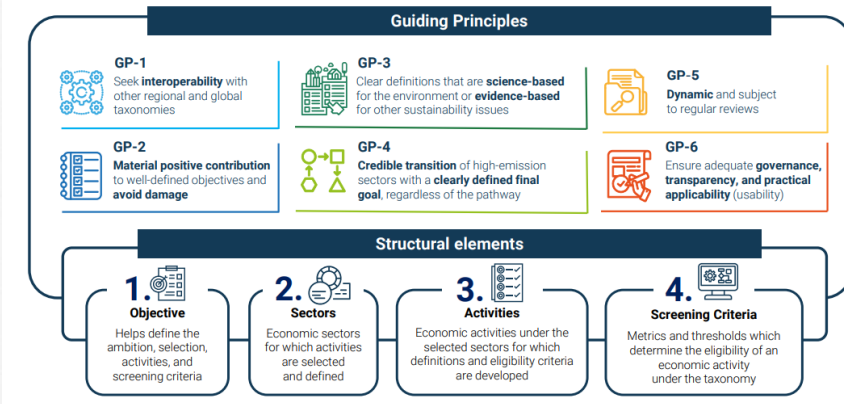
Guiding Principles

GP-1
Seek interoperability with other regional and global taxonomies

GP-3
Clear definitions that are science-based for the environment or evidence-based for other sustainability issues

GP-5
Dynamic and subject to regular reviews

GP-2
Material positive contribution to well-defined objectives and avoid damage

GP-4
Credible transition of high-emission sectors with a clearly defined final goal, regardless of the pathway

GP-6
Ensure adequate governance, transparency, and practical applicability (usability)

Structural elements

1.
Objective
Helps define the ambition, selection, activities, and screening criteria

2.
Sectors
Economic sectors for which activities are selected and defined

3.
Activities
Economic activities under the selected sectors for which definitions and eligibility criteria are developed

4.
Screening Criteria
Metrics and thresholds which determine the eligibility of an economic activity under the taxonomy